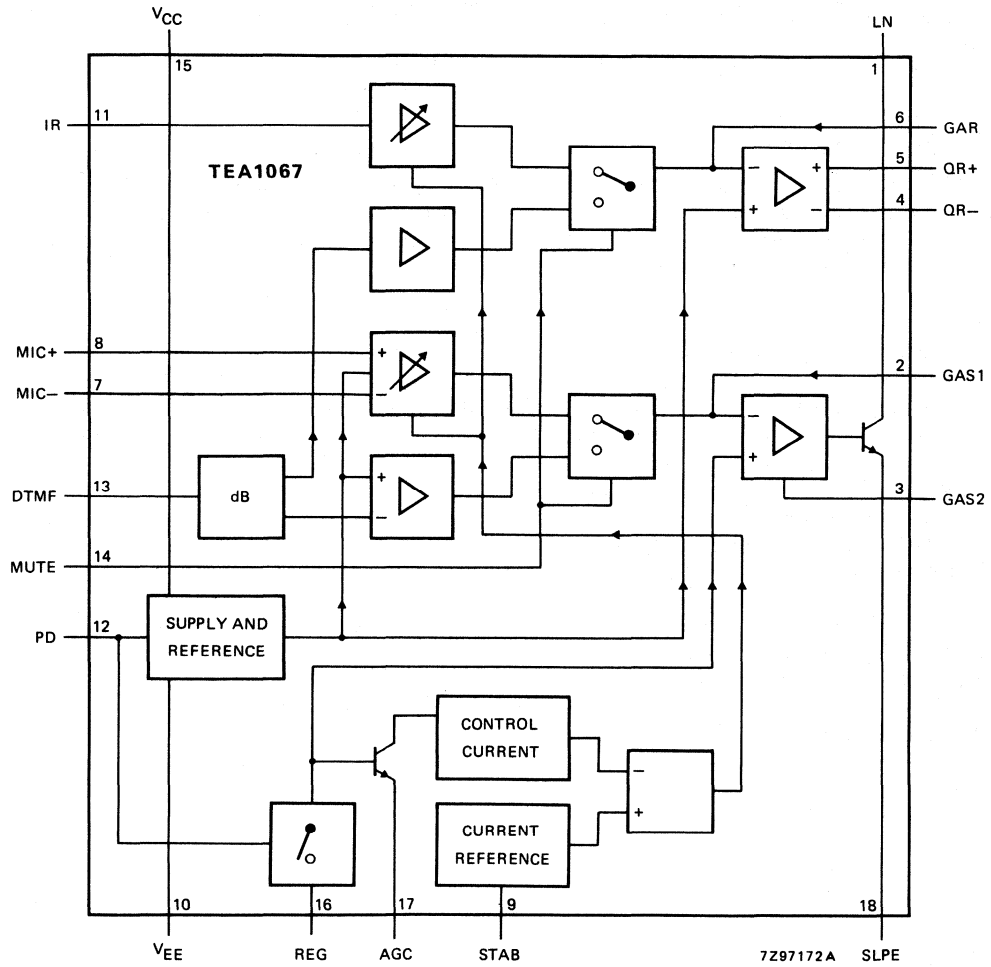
$V_{CC}$

LN

15

1

IR

11

6

GAR

TEA1067

5

QR+

4

QR−

MIC+

8

MIC−

7

2

GAS1

DTMF

13

dB

3

GAS2

MUTE

14

PD

12

SUPPLY AND REFERENCE

CONTROL CURRENT

CURRENT REFERENCE

10

16

17

9

18

$V_{EE}$

REG

AGC

STAB

7Z97172A

SLPE